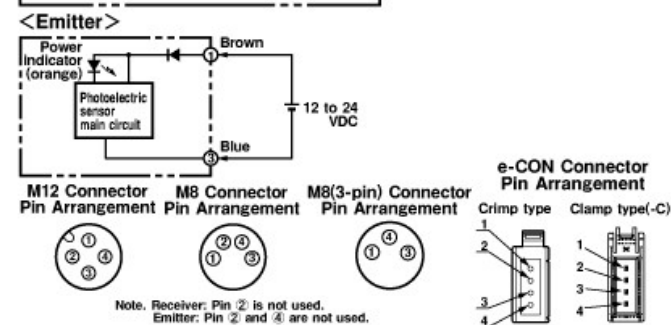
<Emitter>

Power Indicator (orange)

Photoelectric sensor main circuit

Brown

①

12 to 24 VDC

Blue

③

M12 Connector Pin Arrangement

①
② ④
③

M8 Connector Pin Arrangement

② ④
① ③

M8(3-pin) Connector Pin Arrangement

④
① ③

e-CON Connector Pin Arrangement

Crimp type

1
2
3
4

Clamp type(-C)

1
2
3
4

Note. Receiver: Pin ② is not used.
Emitter: Pin ② and ④ are not used.